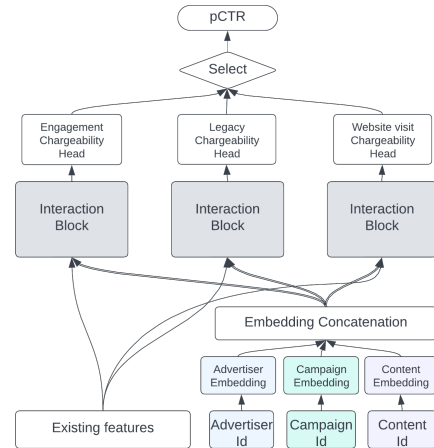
pCTR

Select

Engagement Chargeability Head

Legacy Chargeability Head

Website visit Chargeability Head

Interaction Block

Interaction Block

Interaction Block

Embedding Concatenation

Advertiser Embedding

Campaign Embedding

Content Embedding

Existing features

Advertiser Id

Campaign Id

Content Id